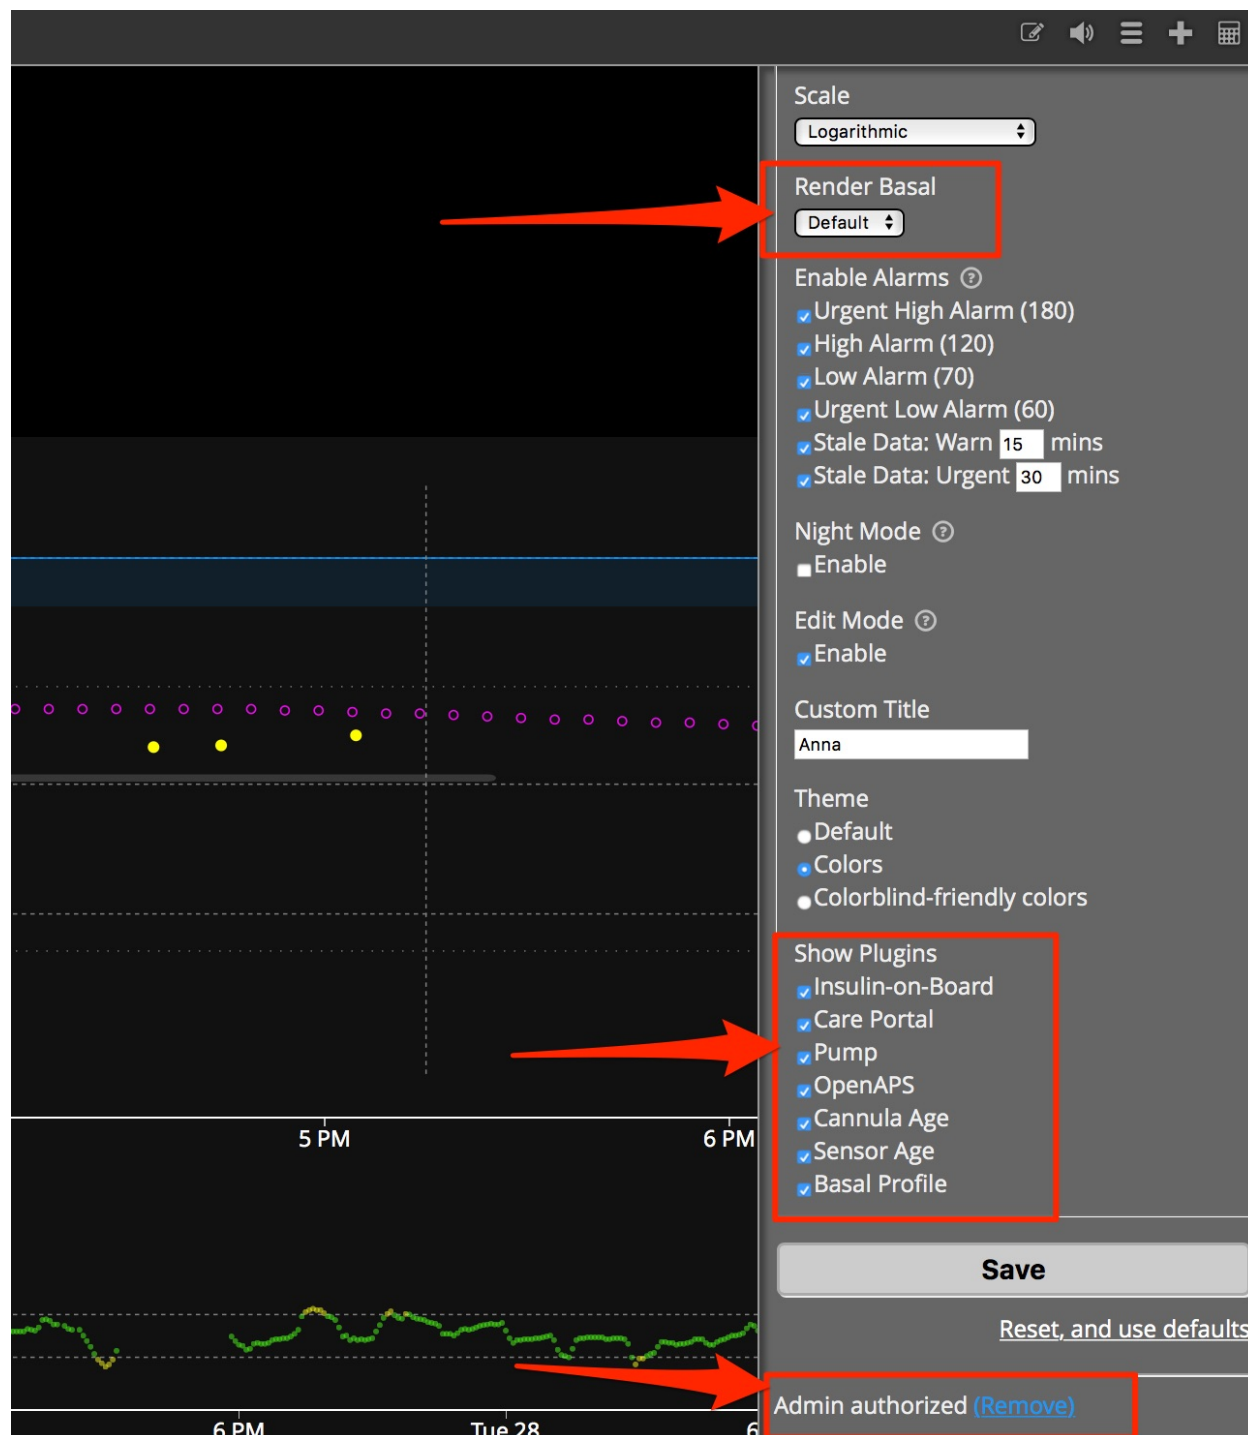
Scale
Logarithmic

Render Basal
Default

Enable Alarms
Urgent High Alarm (180)
High Alarm (120)
Low Alarm (70)
Urgent Low Alarm (60)
Stale Data: Warn 15 mins
Stale Data: Urgent 30 mins

Night Mode
Enable

Edit Mode
Enable

Custom Title
Anna

Theme
Default
Colors
Colorblind-friendly colors

Show Plugins
Insulin-on-Board
Care Portal
Pump
OpenAPS
Cannula Age
Sensor Age
Basal Profile

Save

Reset, and use defaults

Admin authorized (Remove)

5 PM
6 PM
6 PM
Tue 28
6